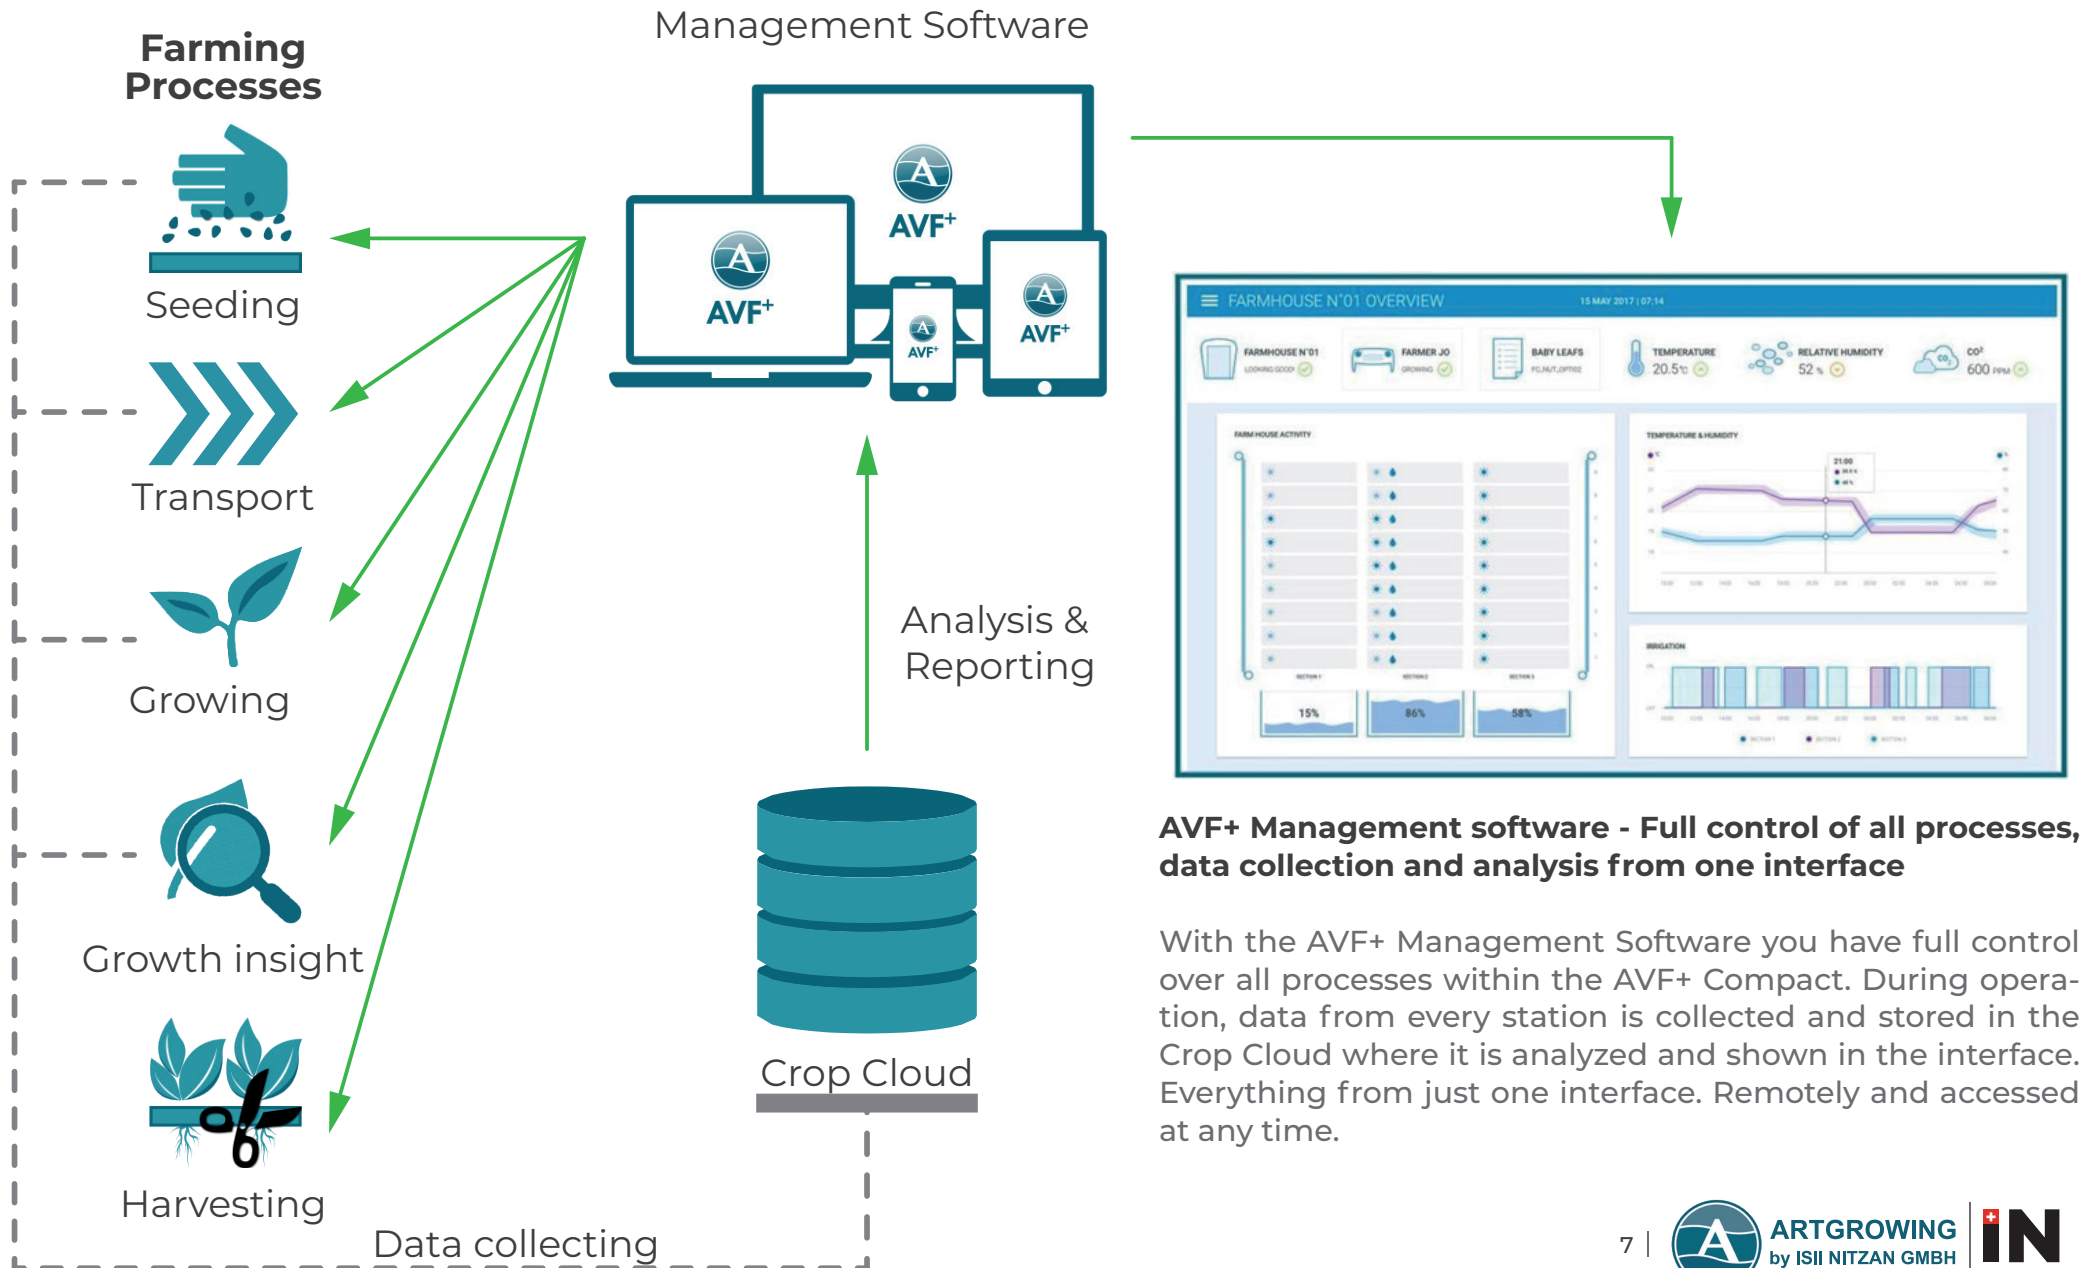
Farming Processes

Seeding

Transport

Growing

Growth insight

Harvesting

Management Software

AVF+

AVF+

AVF+

AVF+

Analysis & Reporting

Crop Cloud

Data collecting

FARMHOUSE N°01 OVERVIEW

15 MAY 2017 | 07:14

FARMHOUSE N°01

FARMER JO

BABY LEAFS

TEMPERATURE 20.5°C

RELATIVE HUMIDITY 52 %

$CO^2$ 600 PPM

FARM HOUSE ACTIVITY

TEMPERATURE & HUMIDITY

IRRIGATION

15%

86%

58%

AVF+ Management software - Full control of all processes, data collection and analysis from one interface

With the AVF+ Management Software you have full control over all processes within the AVF+ Compact. During operation, data from every station is collected and stored in the Crop Cloud where it is analyzed and shown in the interface. Everything from just one interface. Remotely and accessed at any time.

7 |

ARTGROWING by ISII NITZAN GMBH

IN